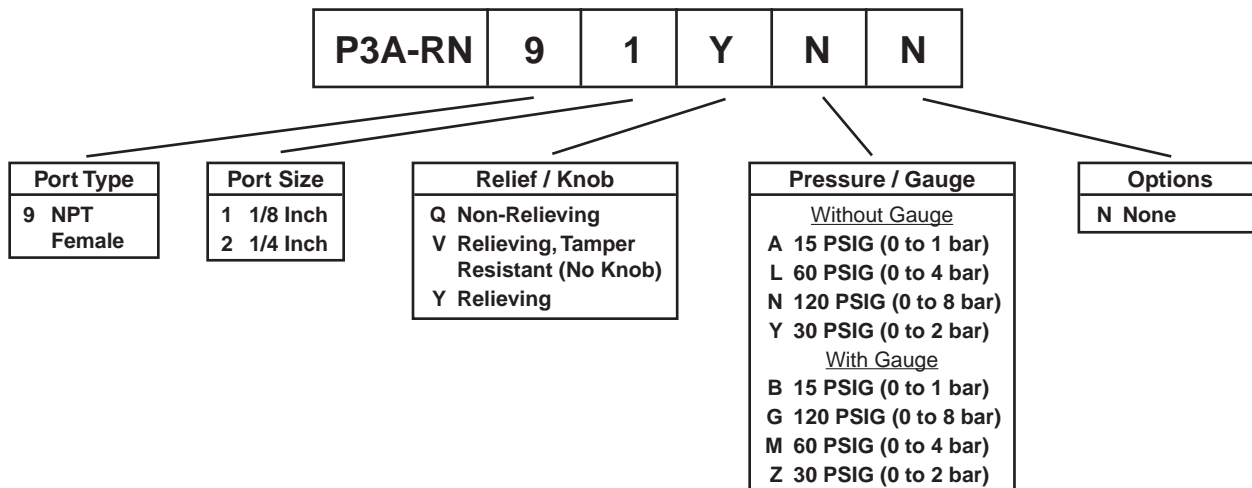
| P3A-RN | 9 | 1 | Y | N | N |
|---|---|---|---|---|---|

Port Type
9 NPT Female

Port Size
1 1/8 Inch
2 1/4 Inch

Relief / Knob
Q Non-Relieving
V Relieving, Tamper Resistant (No Knob)
Y Relieving

Pressure / Gauge
Without Gauge
A 15 PSIG (0 to 1 bar)
L 60 PSIG (0 to 4 bar)
N 120 PSIG (0 to 8 bar)
Y 30 PSIG (0 to 2 bar)
With Gauge
B 15 PSIG (0 to 1 bar)
G 120 PSIG (0 to 8 bar)
M 60 PSIG (0 to 4 bar)
Z 30 PSIG (0 to 2 bar)

Options
N None